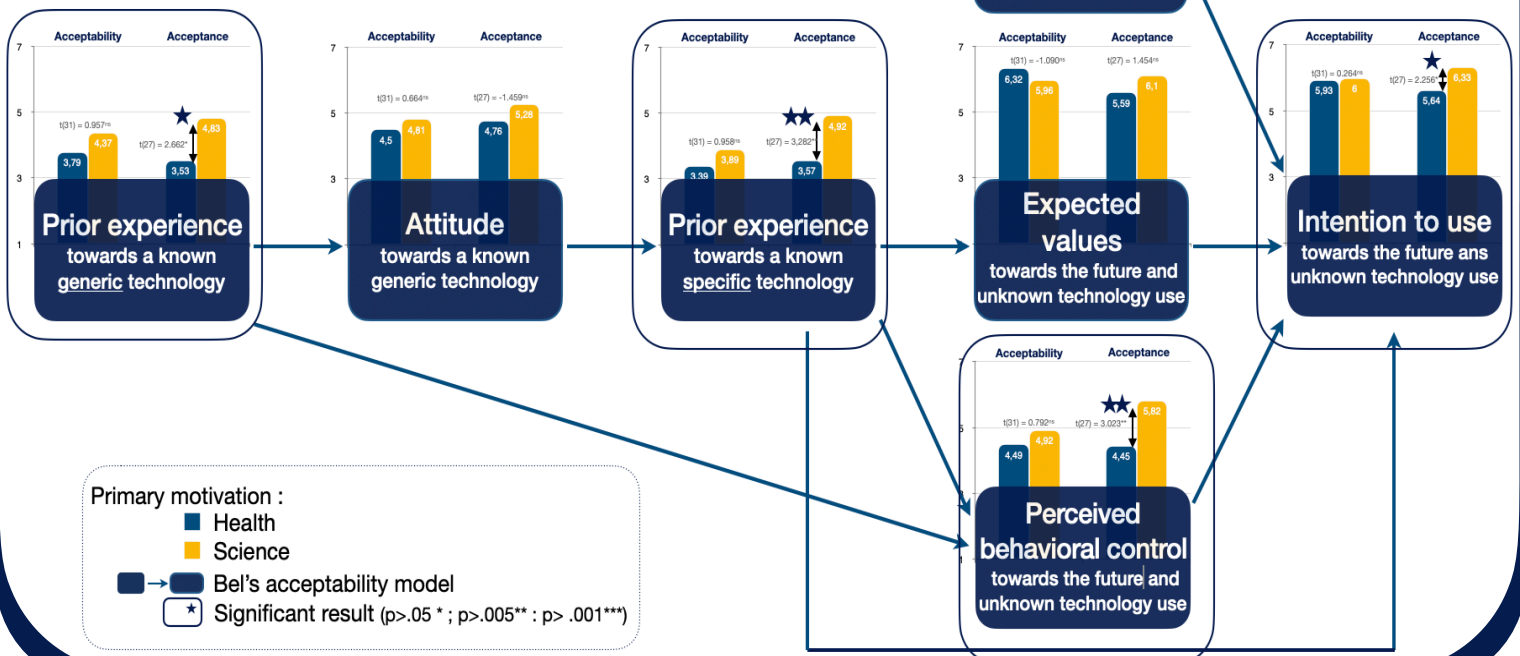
Acceptability Acceptance
7
5
3
1
t(31) = 0.957ns
t(27) = 2.662*
3,79 4,37 3,53 4,83
Prior experience
towards a known generic technology

Acceptability Acceptance
7
5
3
t(31) = 0.664ns
t(27) = -1.459ns
4,5 4,81 4,76 5,28
Attitude
towards a known generic technology

Acceptability Acceptance
7
5
3
t(31) = 0.958ns
t(27) = 3,282*
3,39 3,89 3,57 4,92
Prior experience
towards a known specific technology

Acceptability Acceptance
7
5
3
t(31) = -1.090ns
t(27) = 1.454ns
6,32 5,96 5,59 6,1
Expected values
towards the future and unknown technology use

Acceptability Acceptance
7
5
3
t(31) = 0.264ns
t(27) = 2.256*
5,93 6 5,64 6,33
Intention to use
towards the future ans unknown technology use

Acceptability Acceptance
5
t(31) = 0.792ns
t(27) = 3.023**
4,49 4,92 4,45 5,82
Perceived behavioral control
towards the future and unknown technology use

Primary motivation :
Health
Science
Bel's acceptability model
Significant result (p>.05 * ; p>.005** : p> .001***)